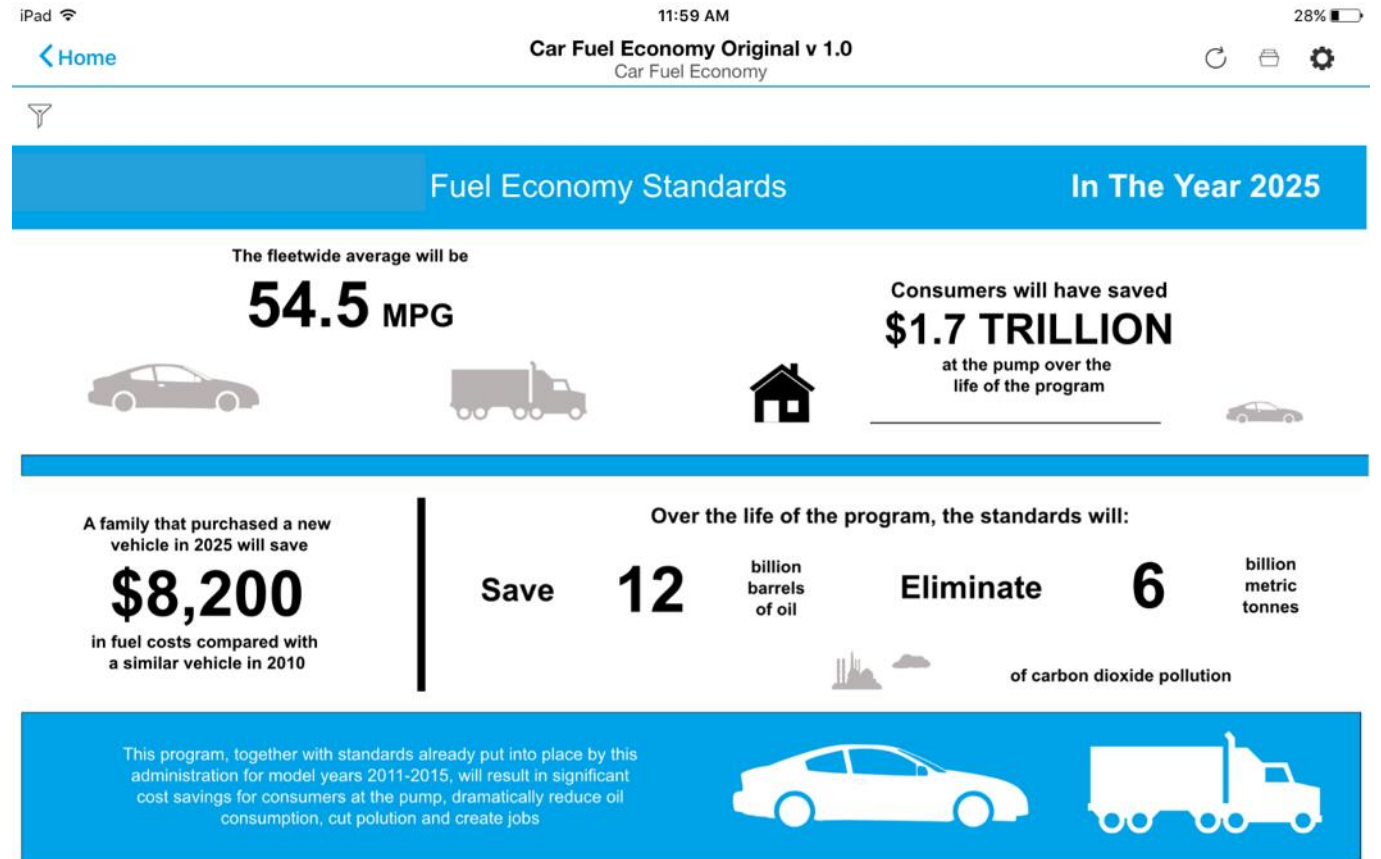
iPad 11:59 AM 28%

Home

Car Fuel Economy Original v 1.0
Car Fuel Economy

Fuel Economy Standards

In The Year 2025

The fleetwide average will be
54.5 MPG

Consumers will have saved
$1.7 TRILLION
at the pump over the life of the program

A family that purchased a new vehicle in 2025 will save
$8,200
in fuel costs compared with a similar vehicle in 2010

Over the life of the program, the standards will:

Save 12 billion barrels of oil

Eliminate 6 billion metric tonnes

of carbon dioxide pollution

This program, together with standards already put into place by this administration for model years 2011-2015, will result in significant cost savings for consumers at the pump, dramatically reduce oil consumption, cut polution and create jobs